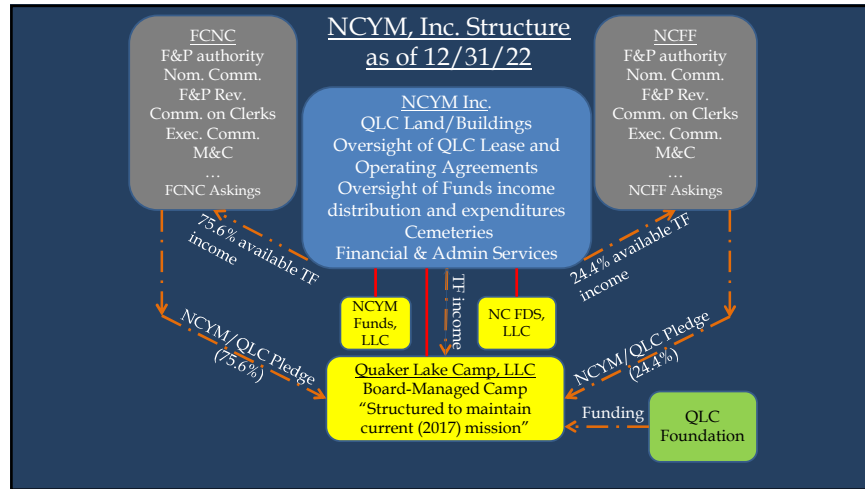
NCYM, Inc. Structure as of 12/31/22

FCNC
F&P authority
Nom. Comm.
F&P Rev.
Comm. on Clerks
Exec. Comm.
M&C
…
FCNC Askings

NCYM Inc.
QLC Land/Buildings
Oversight of QLC Lease and Operating Agreements
Oversight of Funds income distribution and expenditures
Cemeteries
Financial & Admin Services

NCFF
F&P authority
Nom. Comm.
F&P Rev.
Comm. on Clerks
Exec. Comm.
M&C
…
NCFF Askings

75.6% available TF income

24.4% available TF income

TF income

NCYM Funds, LLC

NC FDS, LLC

NCYM/QLC Pledge (75.6%)

NCYM/QLC Pledge (24.4%)

Quaker Lake Camp, LLC
Board-Managed Camp
"Structured to maintain current (2017) mission"

Funding

QLC Foundation